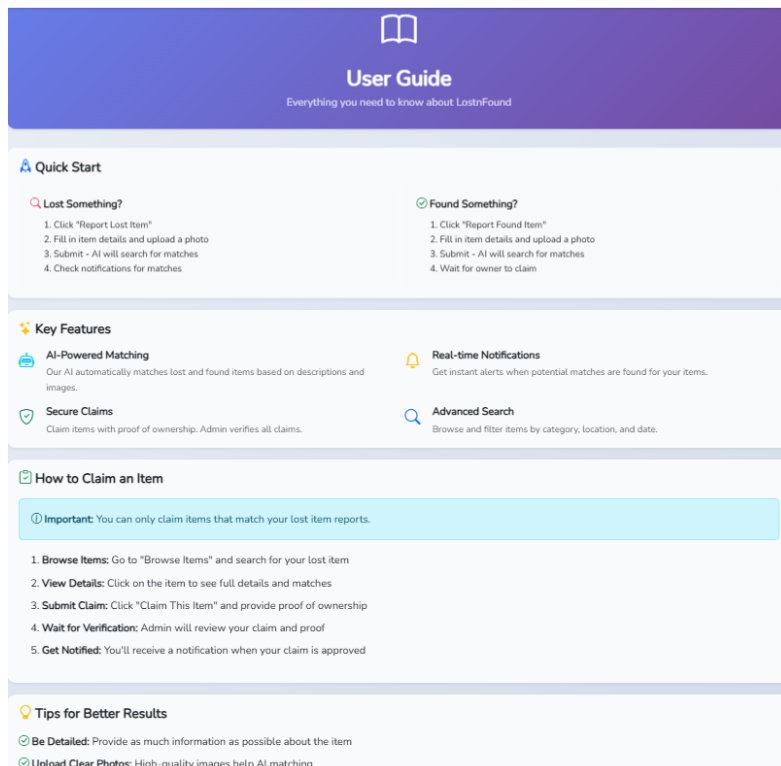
User Guide

Everything you need to know about LostnFound

Quick Start

Lost Something?

1. Click "Report Lost Item"
2. Fill in item details and upload a photo
3. Submit - AI will search for matches
4. Check notifications for matches

Found Something?

1. Click "Report Found Item"
2. Fill in item details and upload a photo
3. Submit - AI will search for matches
4. Wait for owner to claim

Key Features

AI-Powered Matching
Our AI automatically matches lost and found items based on descriptions and images.

Real-time Notifications
Get instant alerts when potential matches are found for your items.

Secure Claims
Claim items with proof of ownership. Admin verifies all claims.

Advanced Search
Browse and filter items by category, location, and date.

How to Claim an Item

Important: You can only claim items that match your lost item reports.

1. Browse Items: Go to "Browse Items" and search for your lost item
2. View Details: Click on the item to see full details and matches
3. Submit Claim: Click "Claim This Item" and provide proof of ownership
4. Wait for Verification: Admin will review your claim and proof
5. Get Notified: You'll receive a notification when your claim is approved

Tips for Better Results

Be Detailed: Provide as much information as possible about the item

Upload Clear Photos: High-quality images help AI matching